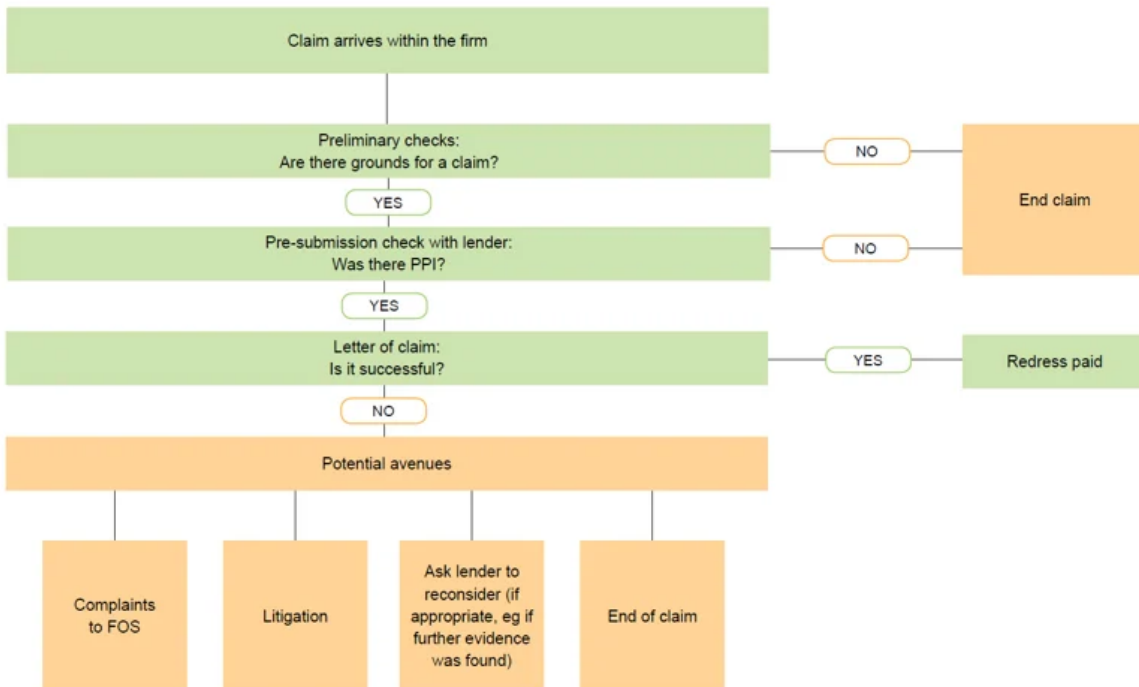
Claim arrives within the firm

Preliminary checks:
Are there grounds for a claim?

NO

End claim

YES

Pre-submission check with lender:
Was there PPI?

NO

YES

Letter of claim:
Is it successful?

YES

Redress paid

NO

Potential avenues

Complaints to FOS

Litigation

Ask lender to reconsider (if appropriate, eg if further evidence was found)

End of claim